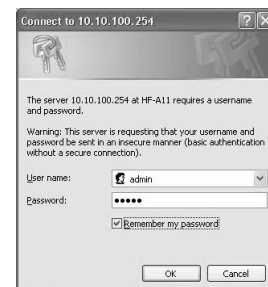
Connect to 10.10.100.254

The server 10.10.100.254 at HF-A11 requires a username and password.

Warning: This server is requesting that your username and password be sent in an insecure manner (basic authentication without a secure connection).

User name: admin

Password: •••••

Remember my password

OK Cancel